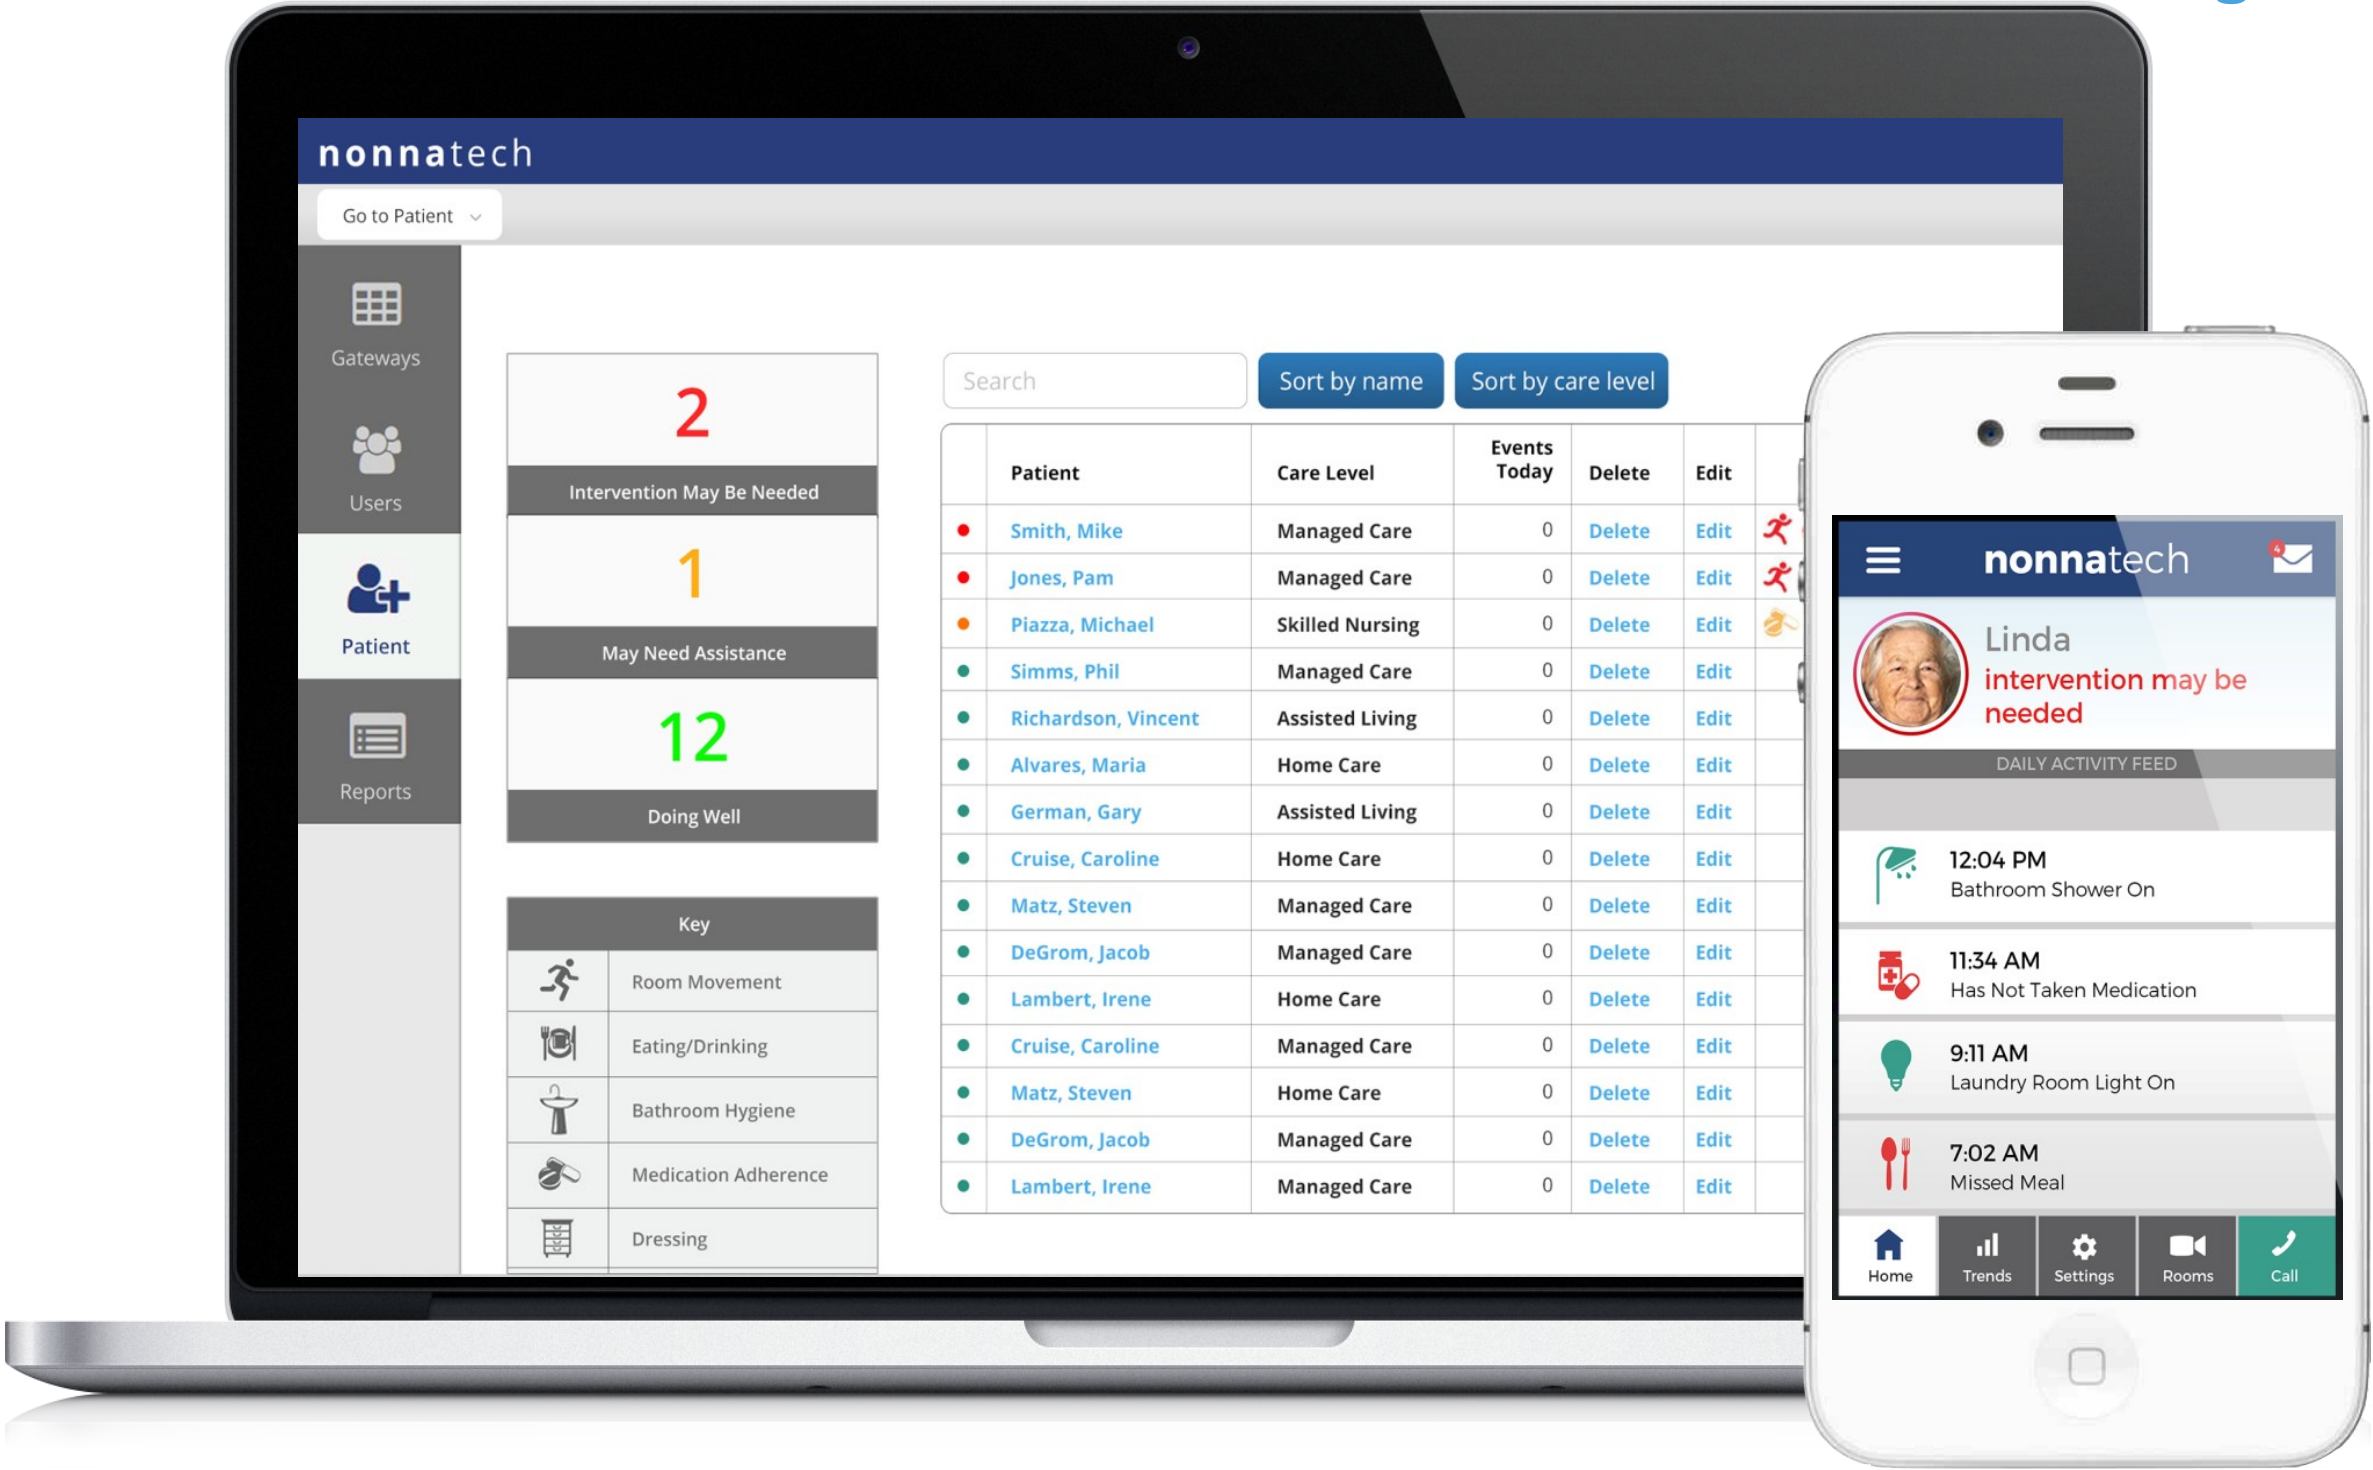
nonnatech

Go to Patient

Gateways

Users

Patient

Reports

2

Intervention May Be Needed

1

May Need Assistance

12

Doing Well

Key

Room Movement

Eating/Drinking

Bathroom Hygiene

Medication Adherence

Dressing

Search

Sort by name

Sort by care level

| | Patient | Care Level | Events Today | Delete | Edit |
|---|---|---|---|---|---|
| | Smith, Mike | Managed Care | 0 | Delete | Edit |
| | Jones, Pam | Managed Care | 0 | Delete | Edit |
| | Piazza, Michael | Skilled Nursing | 0 | Delete | Edit |
| | Simms, Phil | Managed Care | 0 | Delete | Edit |
| | Richardson, Vincent | Assisted Living | 0 | Delete | Edit |
| | Alvares, Maria | Home Care | 0 | Delete | Edit |
| | German, Gary | Assisted Living | 0 | Delete | Edit |
| | Cruise, Caroline | Home Care | 0 | Delete | Edit |
| | Matz, Steven | Managed Care | 0 | Delete | Edit |
| | DeGrom, Jacob | Managed Care | 0 | Delete | Edit |
| | Lambert, Irene | Home Care | 0 | Delete | Edit |
| | Cruise, Caroline | Managed Care | 0 | Delete | Edit |
| | Matz, Steven | Home Care | 0 | Delete | Edit |
| | DeGrom, Jacob | Managed Care | 0 | Delete | Edit |
| | Lambert, Irene | Managed Care | 0 | Delete | Edit |

nonnatech

4

Linda
intervention may be needed

DAILY ACTIVITY FEED

12:04 PM
Bathroom Shower On

11:34 AM
Has Not Taken Medication

9:11 AM
Laundry Room Light On

7:02 AM
Missed Meal

Home
Trends
Settings
Rooms
Call